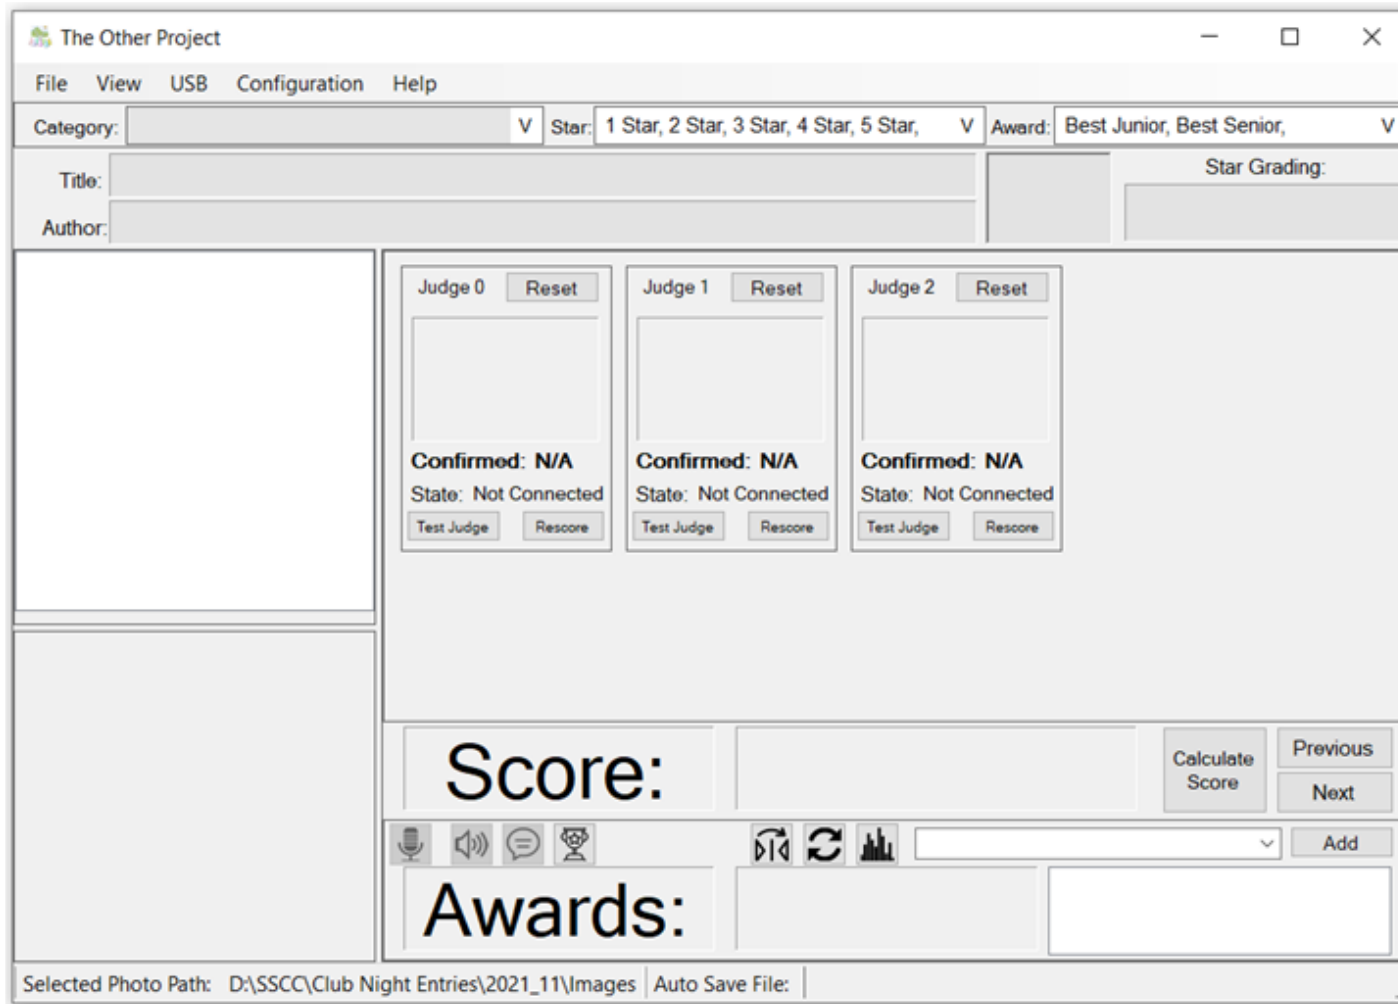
The Other Project

File View USB Configuration Help

Category: V Star: 1 Star, 2 Star, 3 Star, 4 Star, 5 Star, V Award: Best Junior, Best Senior, V

Title:

Author:

Star Grading:

Judge 0 Reset

Confirmed: N/A
State: Not Connected
Test Judge Rescore

Judge 1 Reset

Confirmed: N/A
State: Not Connected
Test Judge Rescore

Judge 2 Reset

Confirmed: N/A
State: Not Connected
Test Judge Rescore

Score:

Calculate Score

Previous

Next

Add

Awards:

Selected Photo Path: D:\SSCC\Club Night Entries\2021_11\Images Auto Save File: